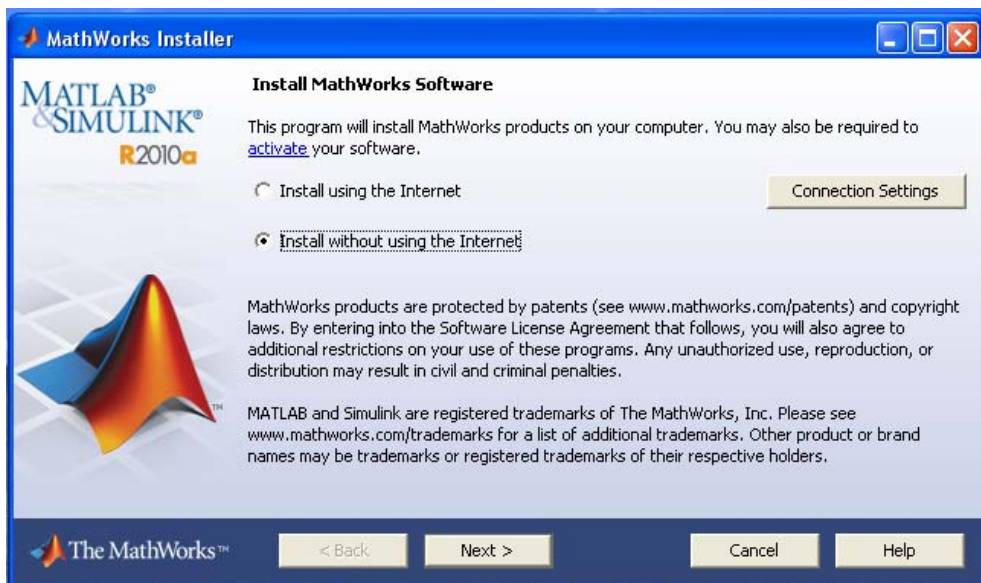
MathWorks Installer

MATLAB®
&SIMULINK®
R2010a

Install MathWorks Software

This program will install MathWorks products on your computer. You may also be required to activate your software.

Install using the Internet

Connection Settings

Install without using the Internet

MathWorks products are protected by patents (see www.mathworks.com/patents) and copyright laws. By entering into the Software License Agreement that follows, you will also agree to additional restrictions on your use of these programs. Any unauthorized use, reproduction, or distribution may result in civil and criminal penalties.

MATLAB and Simulink are registered trademarks of The MathWorks, Inc. Please see www.mathworks.com/trademarks for a list of additional trademarks. Other product or brand names may be trademarks or registered trademarks of their respective holders.

TM

The MathWorks™

< Back

Next >

Cancel

Help